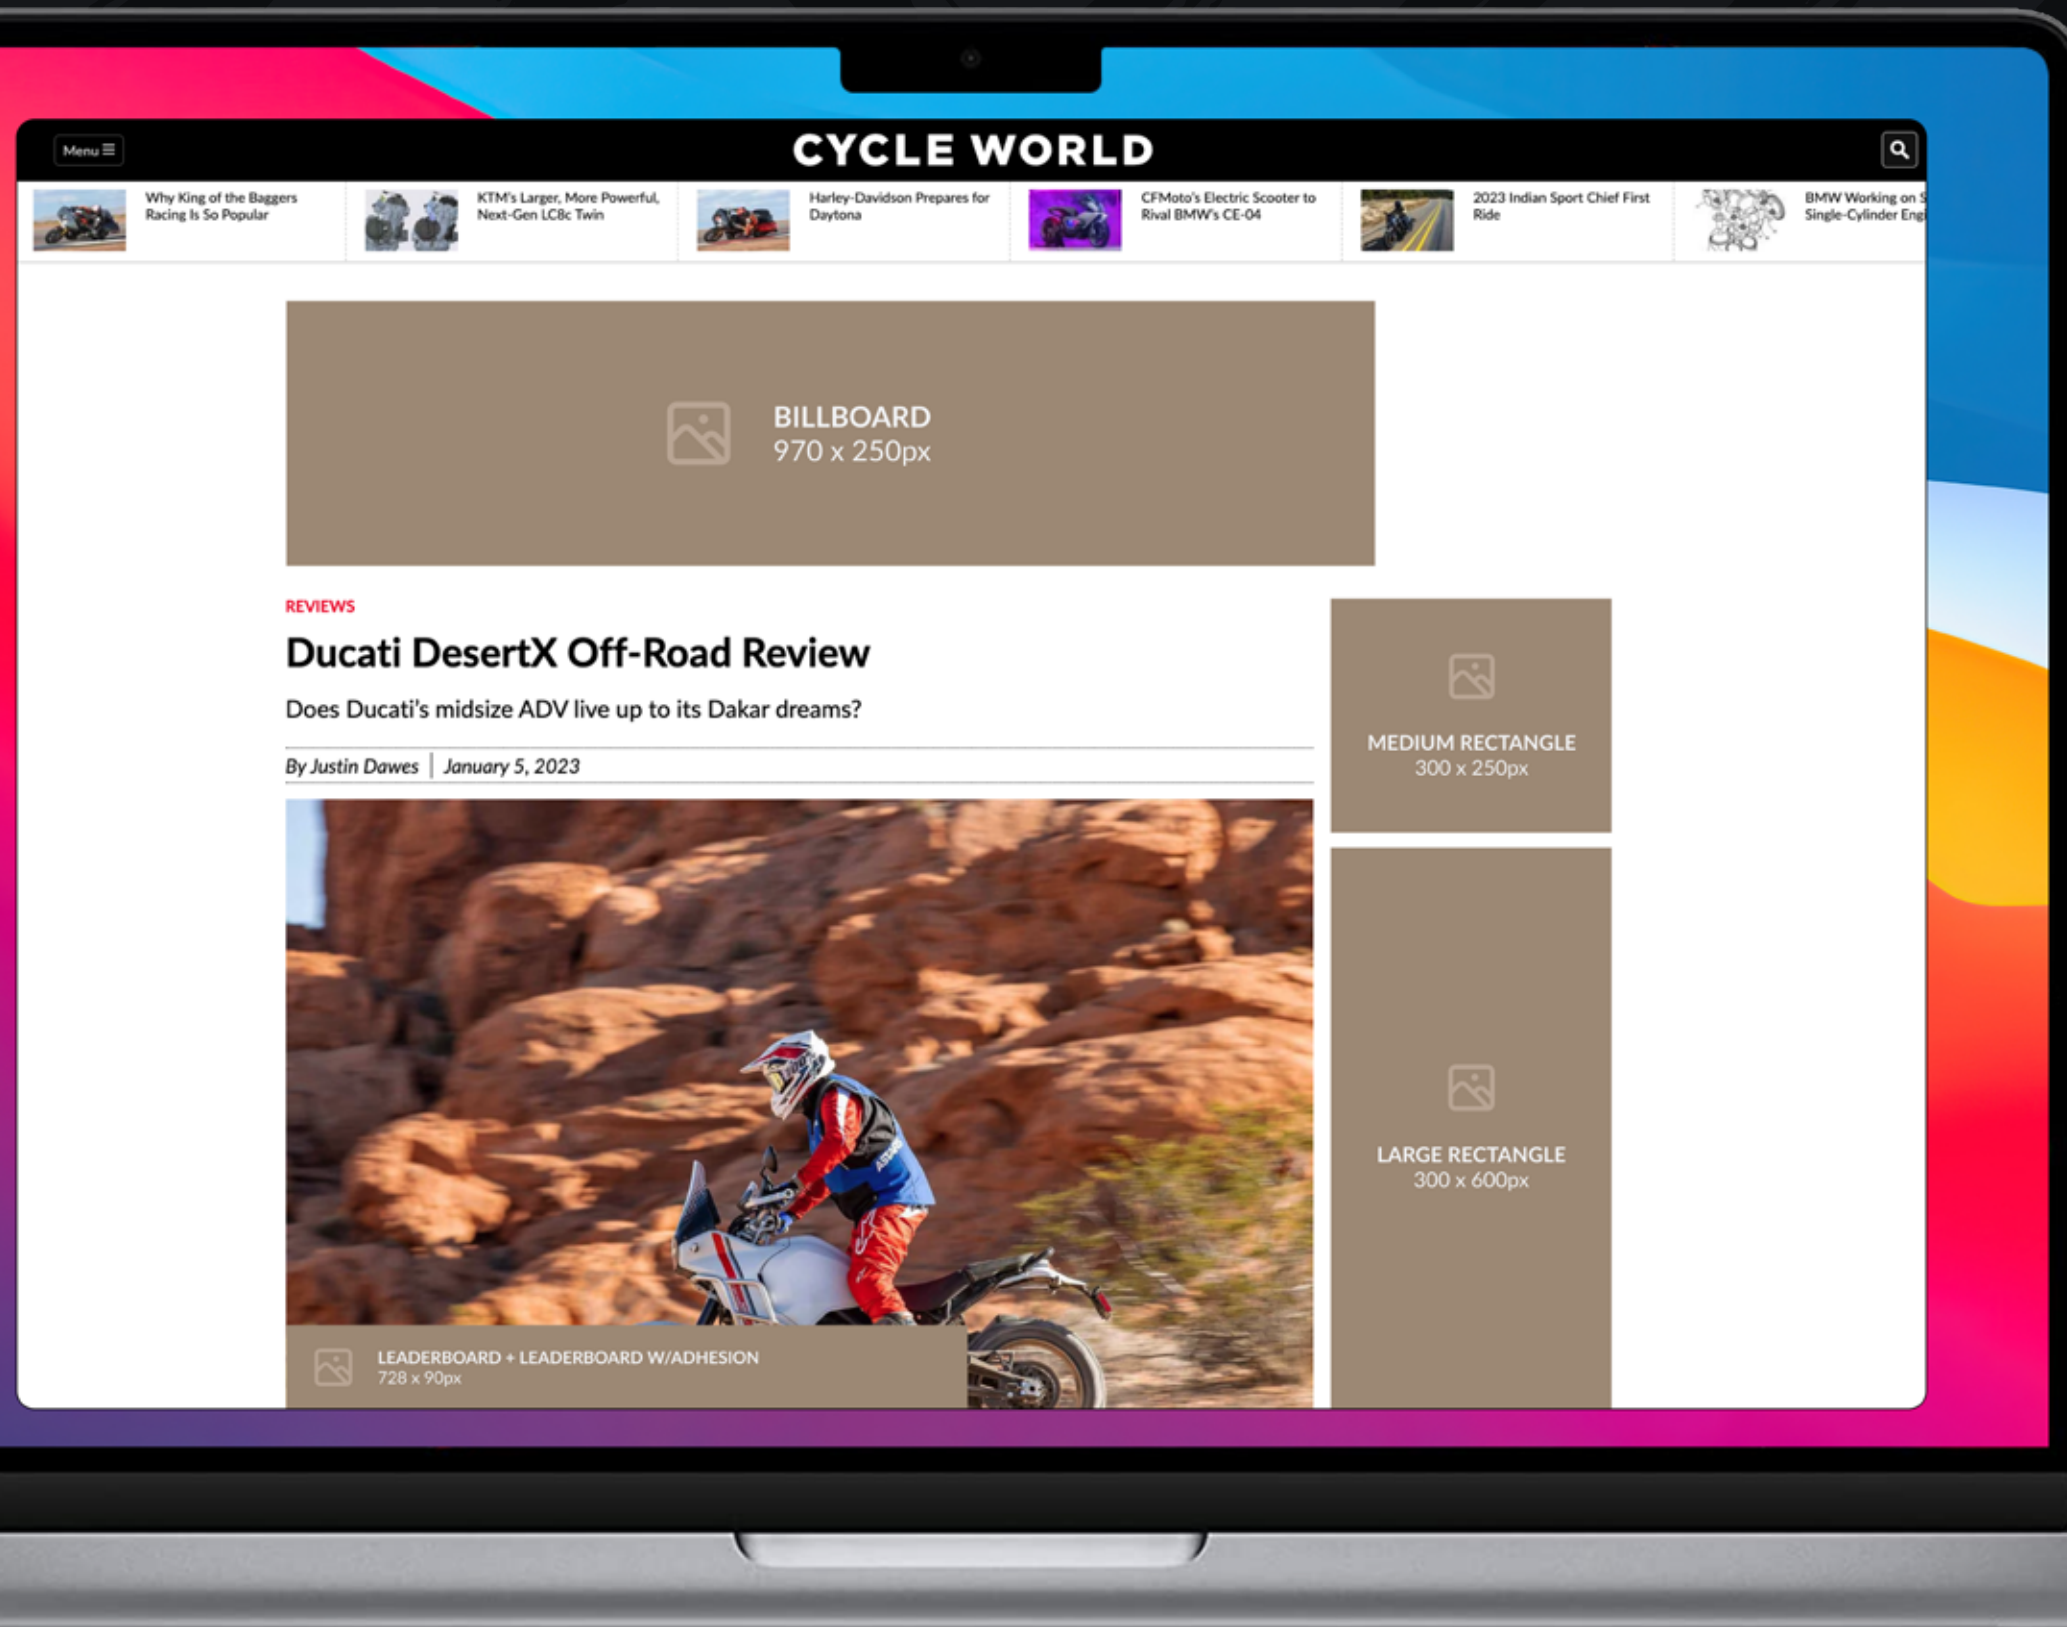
Menu ☰

CYCLE WORLD

Why King of the Baggers Racing Is So Popular

KTM's Larger, More Powerful, Next-Gen LC8c Twin

Harley-Davidson Prepares for Daytona

CFMoto's Electric Scooter to Rival BMW's CE-04

2023 Indian Sport Chief First Ride

BMW Working on S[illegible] Single-Cylinder Eng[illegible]

BILLBOARD
970 x 250px

REVIEWS

Ducati DesertX Off-Road Review

Does Ducati's midsize ADV live up to its Dakar dreams?

By Justin Dawes | January 5, 2023

MEDIUM RECTANGLE
300 x 250px

LARGE RECTANGLE
300 x 600px

LEADERBOARD + LEADERBOARD W/ADHESION
728 x 90px